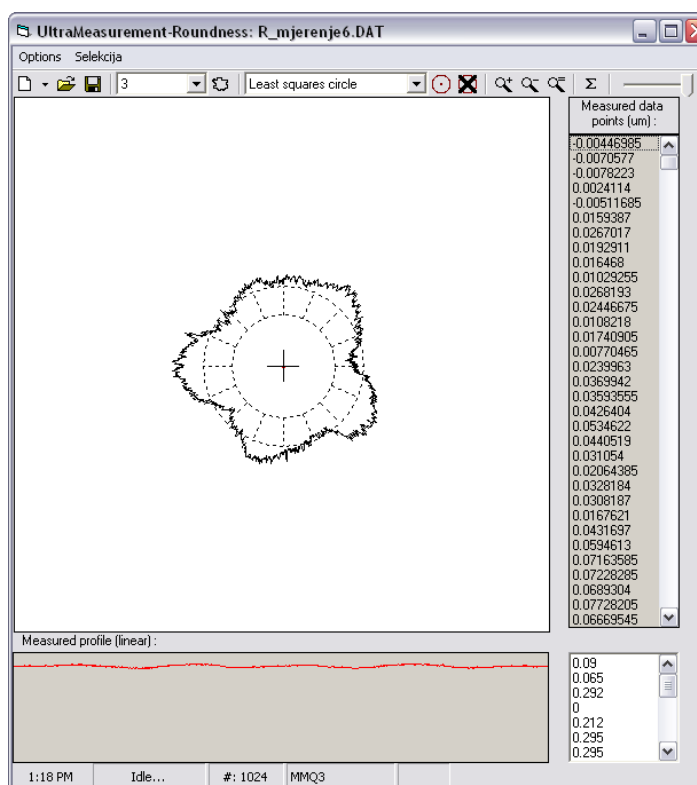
UltraMeasurement-Roundness: R_mjerenje6.DAT

Options Selekcija

3

Least squares circle

Σ

Measured data points (um) :

-0.00446985
-0.0070577
-0.0078223
0.0024114
-0.00511685
0.0159387
0.0267017
0.0192911
0.016468
0.01029255
0.0268193
0.02446675
0.0108218
0.01740905
0.00770465
0.0239963
0.0369942
0.03593555
0.0426404
0.0534622
0.0440519
0.031054
0.02064385
0.0328184
0.0308187
0.0167621
0.0431697
0.0594613
0.07163585
0.07228285
0.0689304
0.07728205
0.06669545

Measured profile (linear) :

0.09
0.065
0.292
0
0.212
0.295
0.295

1:18 PM Idle... #: 1024 MMQ3